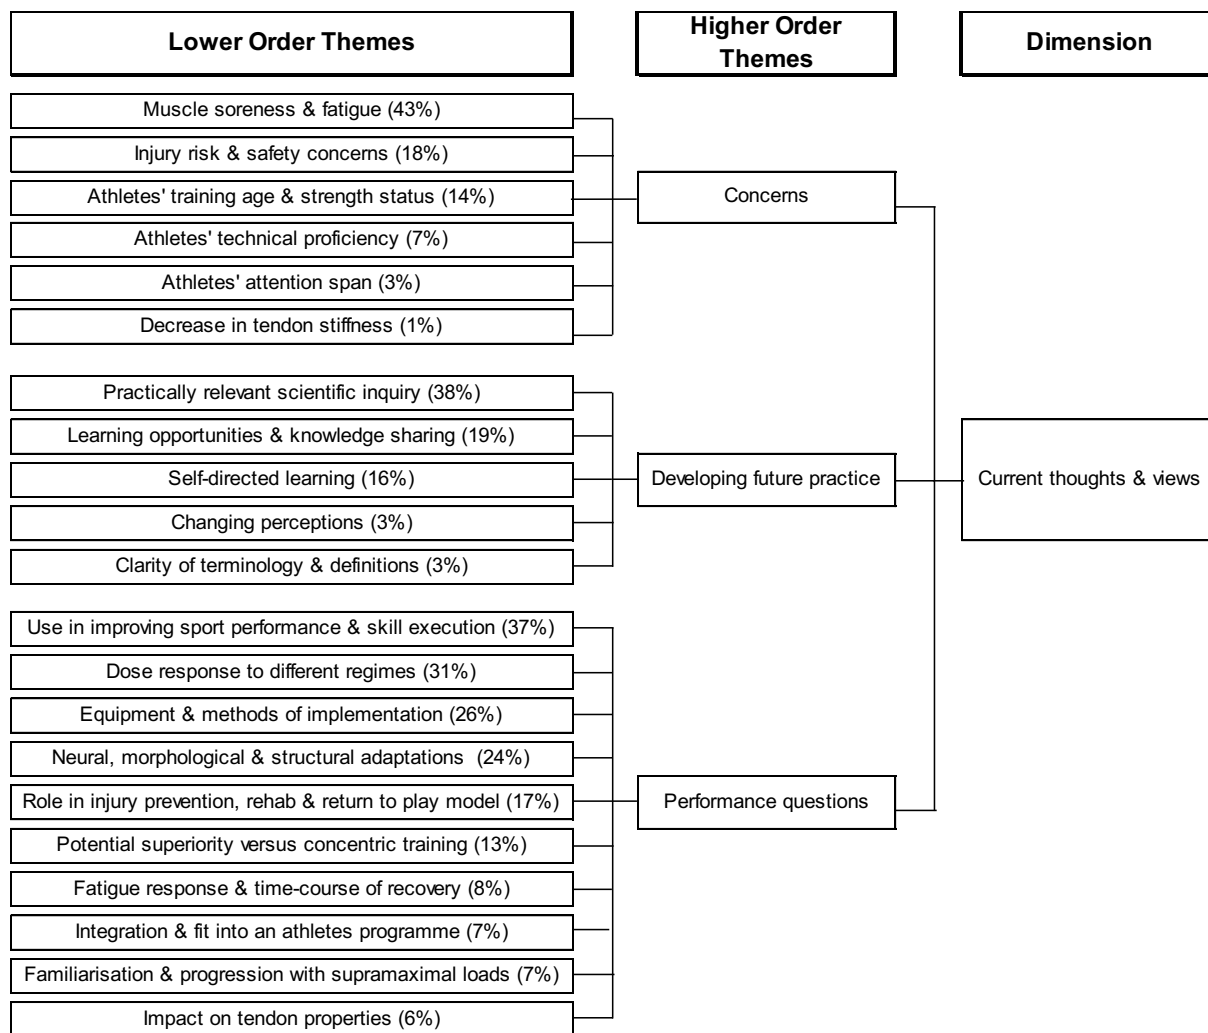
Lower Order Themes

Higher Order Themes

Dimension

Muscle soreness & fatigue (43%)

Injury risk & safety concerns (18%)

Athletes' training age & strength status (14%)

Athletes' technical proficiency (7%)

Athletes' attention span (3%)

Decrease in tendon stiffness (1%)

Concerns

Practically relevant scientific inquiry (38%)

Learning opportunities & knowledge sharing (19%)

Self-directed learning (16%)

Changing perceptions (3%)

Clarity of terminology & definitions (3%)

Developing future practice

Current thoughts & views

Use in improving sport performance & skill execution (37%)

Dose response to different regimes (31%)

Equipment & methods of implementation (26%)

Neural, morphological & structural adaptations (24%)

Role in injury prevention, rehab & return to play model (17%)

Potential superiority versus concentric training (13%)

Fatigue response & time-course of recovery (8%)

Integration & fit into an athletes programme (7%)

Familiarisation & progression with supramaximal loads (7%)

Impact on tendon properties (6%)

Performance questions